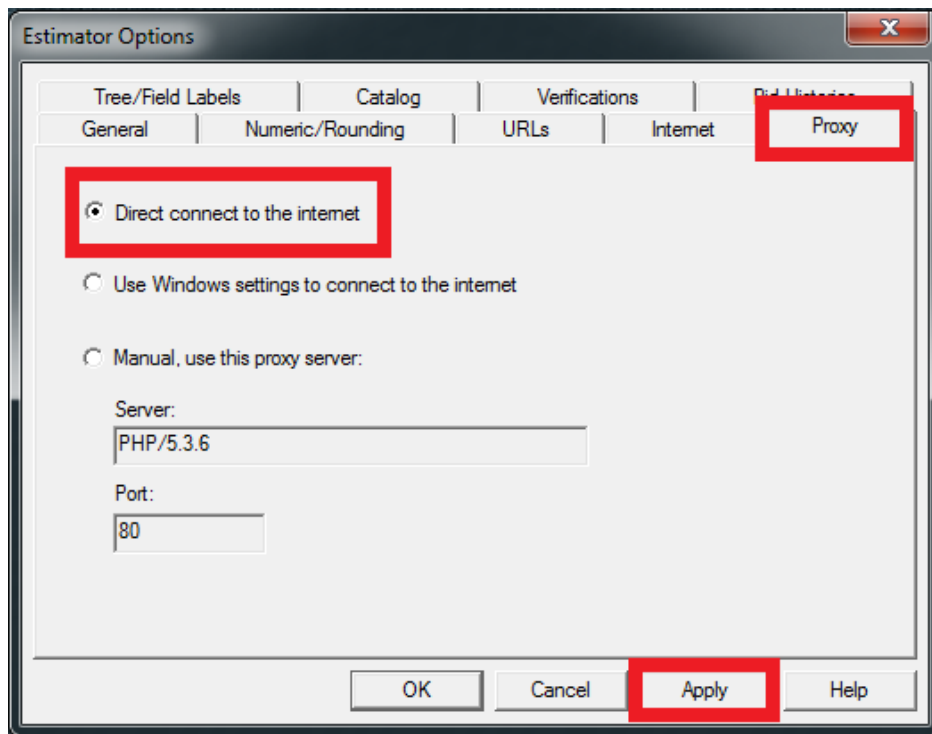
Estimator Options

Tree/Field Labels
Catalog
Verifications
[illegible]
General
Numeric/Rounding
URLs
Internet
Proxy

Direct connect to the internet

Use Windows settings to connect to the internet

Manual, use this proxy server:

Server:
PHP/5.3.6

Port:
80

OK
Cancel
Apply
Help